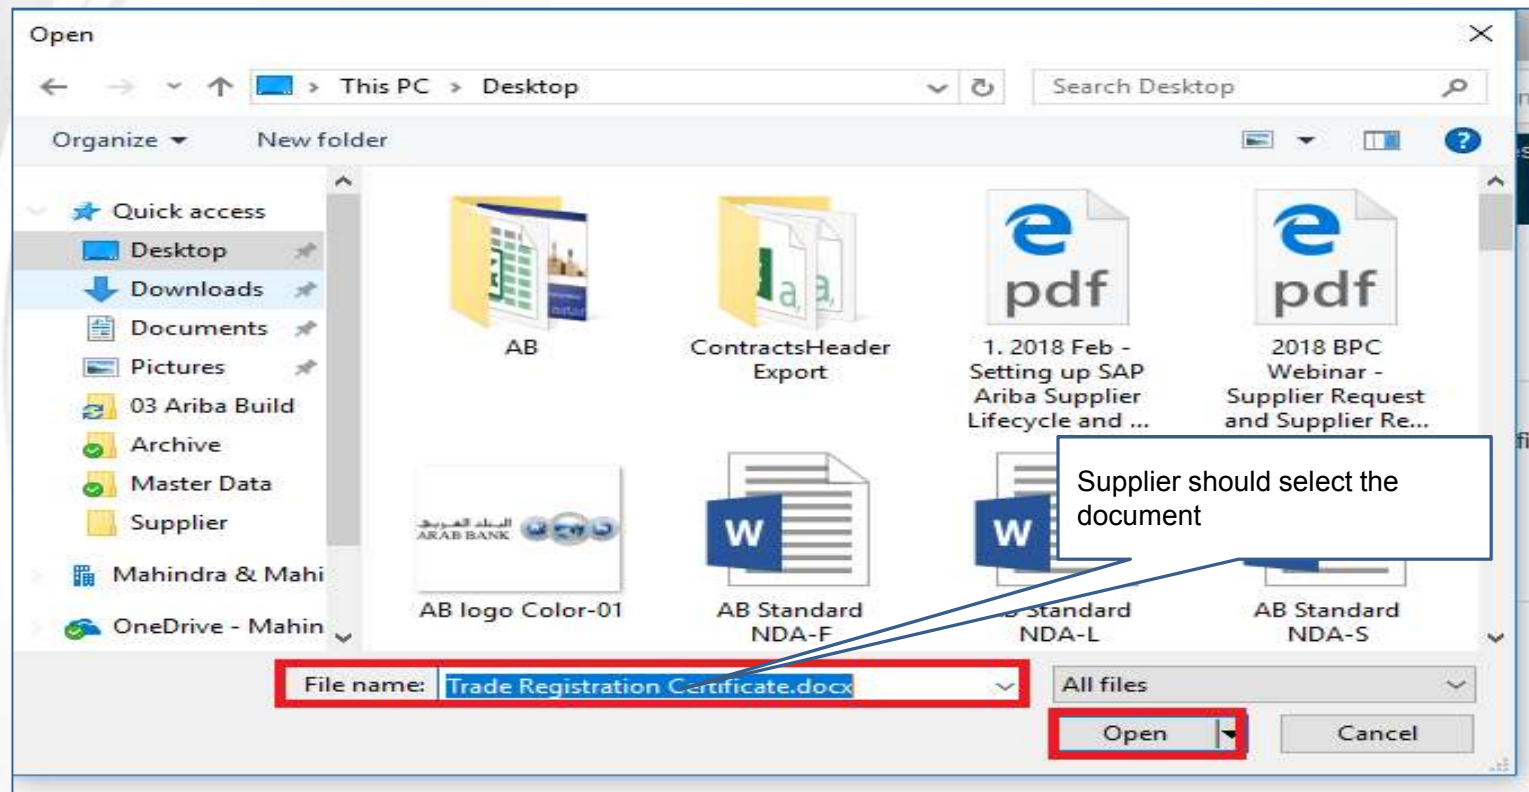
Open

This PC > Desktop

Search Desktop

Organize ▾ New folder

Quick access
Desktop
Downloads
Documents
Pictures
03 Ariba Build
Archive
Master Data
Supplier
Mahindra & Mahi
OneDrive - Mahin

AB

ContractsHeader Export

1. 2018 Feb - Setting up SAP Ariba Supplier Lifecycle and ...

2018 BPC Webinar - Supplier Request and Supplier Re...

البنك العربي ARAB BANK

AB logo Color-01

AB Standard NDA-F

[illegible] Standard NDA-L

AB Standard NDA-S

Supplier should select the document

File name: Trade Registration Certificate.docx

All files

Open

Cancel